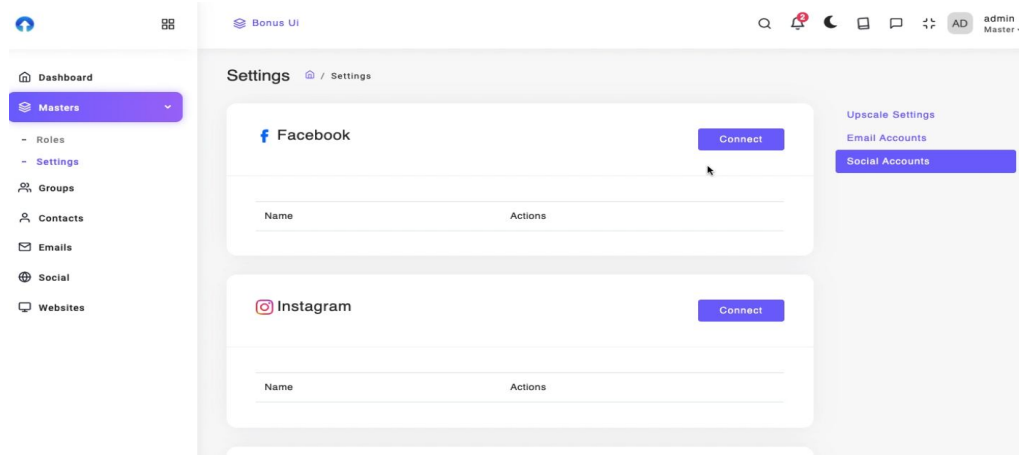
Bonus Ui

2

AD admin
Master

Dashboard
Masters
- Roles
- Settings
Groups
Contacts
Emails
Social
Websites

Settings / Settings

Facebook
Connect

| Name | Actions |
|---|---|

Instagram
Connect

| Name | Actions |
|---|---|

Upscale Settings
Email Accounts
Social Accounts